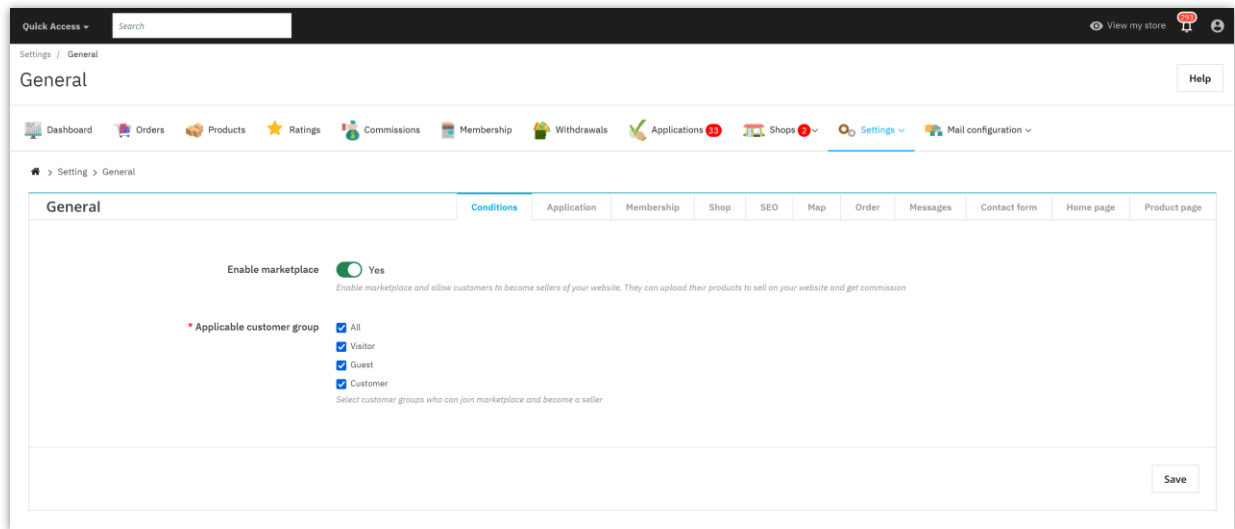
Quick Access ▾ Search

View my store 293

Settings / General

General

Help

Dashboard Orders Products Ratings Commissions Membership Withdrawals Applications 33 Shops 2 Settings Mail configuration

Setting > General

General

Conditions Application Membership Shop SEO Map Order Messages Contact form Home page Product page

Enable marketplace Yes

Enable marketplace and allow customers to become sellers of your website. They can upload their products to sell on your website and get commission

* Applicable customer group

All

Visitor

Guest

Customer

Select customer groups who can join marketplace and become a seller

Save